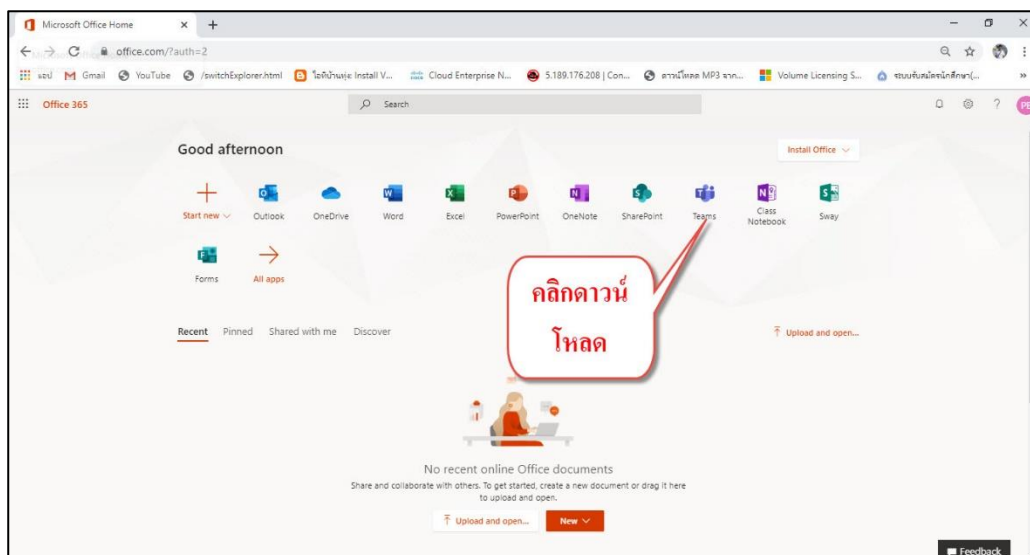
Microsoft Office Home × +

office.com/?auth=2

แอป Gmail YouTube /switchExplorer.html ไอทีบ้านทุ่ง: Install V... Cloud Enterprise N... 5.189.176.208 | Con... ดาวน์โหลด MP3 จาก... Volume Licensing S... ระบบรับสมัครนักศึกษา(...

Office 365

Search

Good afternoon

Install Office

Start new

Outlook

OneDrive

Word

Excel

PowerPoint

OneNote

SharePoint

Teams

Class Notebook

Sway

Forms

All apps

คลิกดาวน์โหลด

Recent Pinned Shared with me Discover

Upload and open...

No recent online Office documents

Share and collaborate with others. To get started, create a new document or drag it here to upload and open.

Upload and open...

New

Feedback